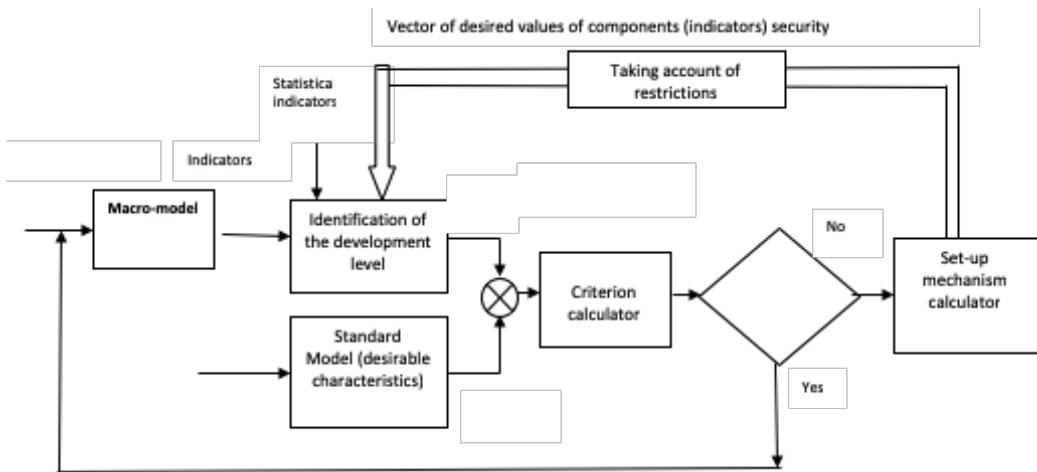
Vector of desired values of components (indicators) security

Taking account of restrictions

Statistica indicators

Indicators

Macro-model

Identification of the development level

No

Criterion calculator

Set-up mechanism calculator

Standard Model (desirable characteristics)

Yes